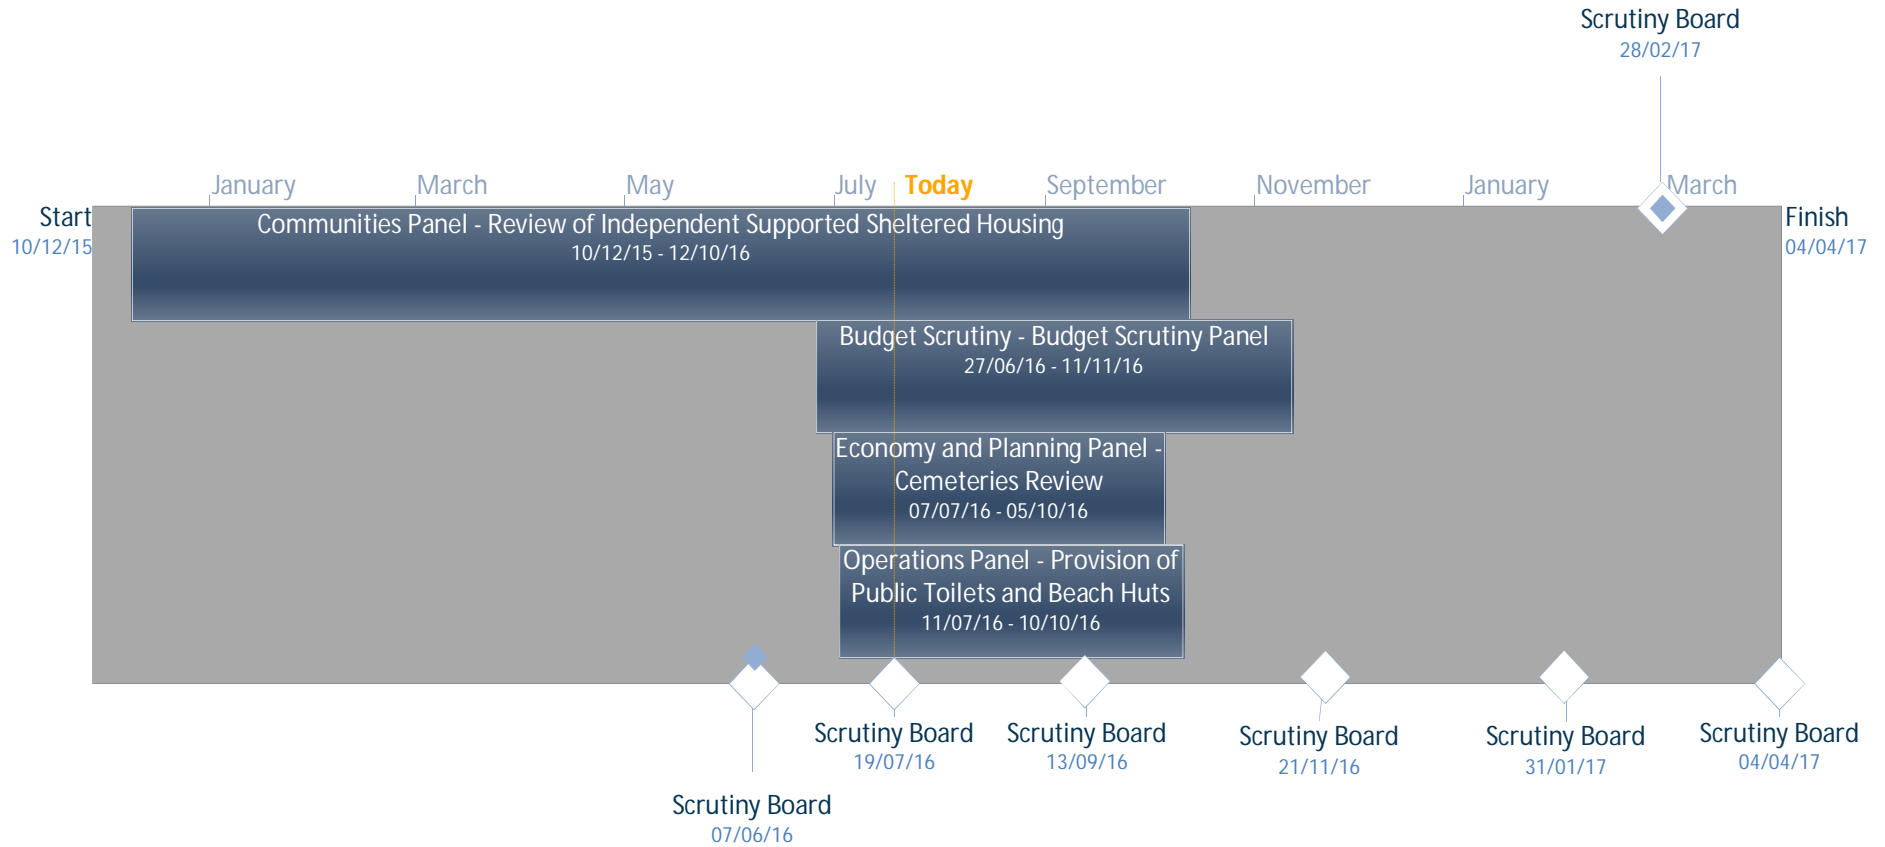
Scrutiny Board
28/02/17

January March May July Today September November January March

Start
10/12/15

Finish
04/04/17

Communities Panel - Review of Independent Supported Sheltered Housing
10/12/15 - 12/10/16

Budget Scrutiny - Budget Scrutiny Panel
27/06/16 - 11/11/16

Economy and Planning Panel - Cemeteries Review
07/07/16 - 05/10/16

Operations Panel - Provision of Public Toilets and Beach Huts
11/07/16 - 10/10/16

Scrutiny Board
19/07/16

Scrutiny Board
13/09/16

Scrutiny Board
21/11/16

Scrutiny Board
31/01/17

Scrutiny Board
04/04/17

Scrutiny Board
07/06/16